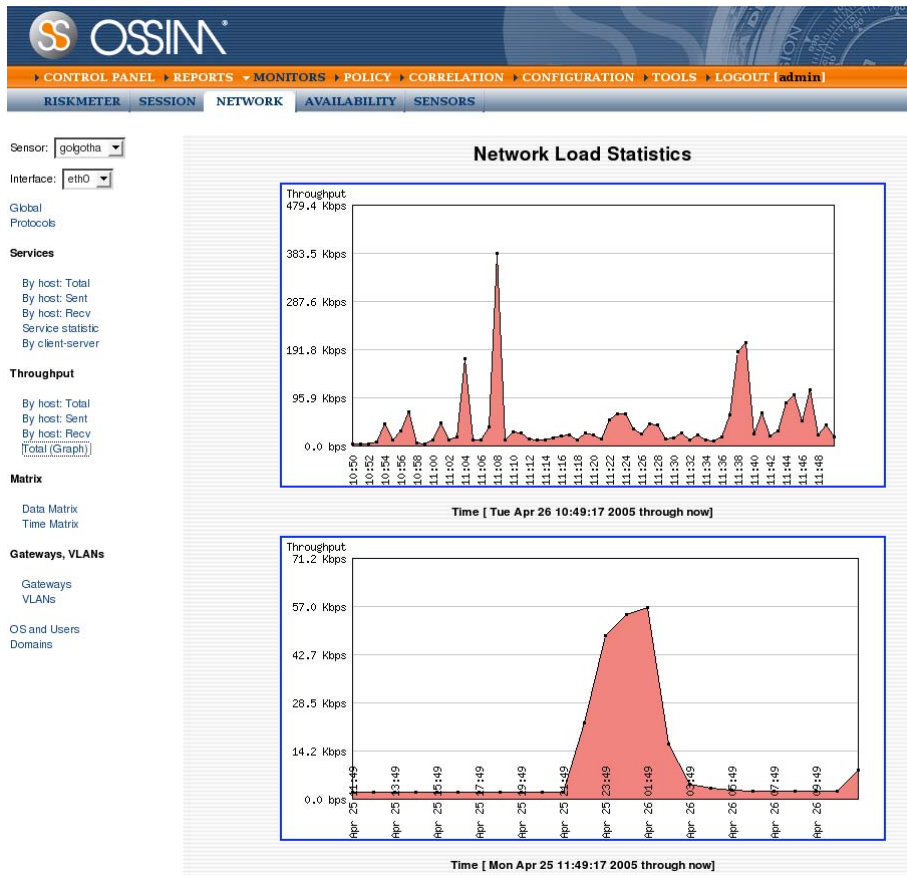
OSSIM®

CONTROL PANEL REPORTS MONITORS POLICY CORRELATION CONFIGURATION TOOLS LOGOUT [admin]

RISKMETER SESSION NETWORK AVAILABILITY SENSORS

Sensor: golgotha

Interface: eth0

Global
Protocols

Services

By host: Total
By host: Sent
By host: Recv
Service statistic
By client-server

Throughput

By host: Total
By host: Sent
By host: Recv
Total (Graph)

Matrix

Data Matrix
Time Matrix

Gateways, VLANs

Gateways
VLANs

OS and Users
Domains

Network Load Statistics

Throughput
479.4 Kbps
383.5 Kbps
287.6 Kbps
191.8 Kbps
95.9 Kbps
0.0 bps

10:50 10:52 10:54 10:56 10:58 11:00 11:02 11:04 11:06 11:08 11:10 11:12 11:14 11:16 11:18 11:20 11:22 11:24 11:26 11:28 11:30 11:32 11:34 11:36 11:38 11:40 11:42 11:44 11:46 11:48

Time [ Tue Apr 26 10:49:17 2005 through now]

Throughput
71.2 Kbps
57.0 Kbps
42.7 Kbps
28.5 Kbps
14.2 Kbps
0.0 bps

Apr 25 11:49 Apr 25 13:49 Apr 25 15:49 Apr 25 17:49 Apr 25 19:49 Apr 25 21:49 Apr 25 23:49 Apr 26 01:49 Apr 26 03:49 Apr 26 05:49 Apr 26 07:49 Apr 26 09:49

Time [ Mon Apr 25 11:49:17 2005 through now]